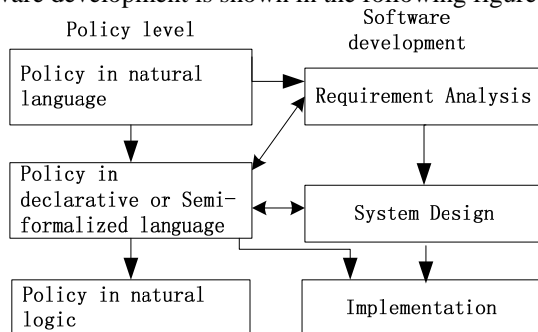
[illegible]are development is shown in the following figure

Policy level

Software development

Policy in natural language

Requirement Analysis

Policy in declarative or Semi-formalized language

System Design

Policy in natural logic

Implementation